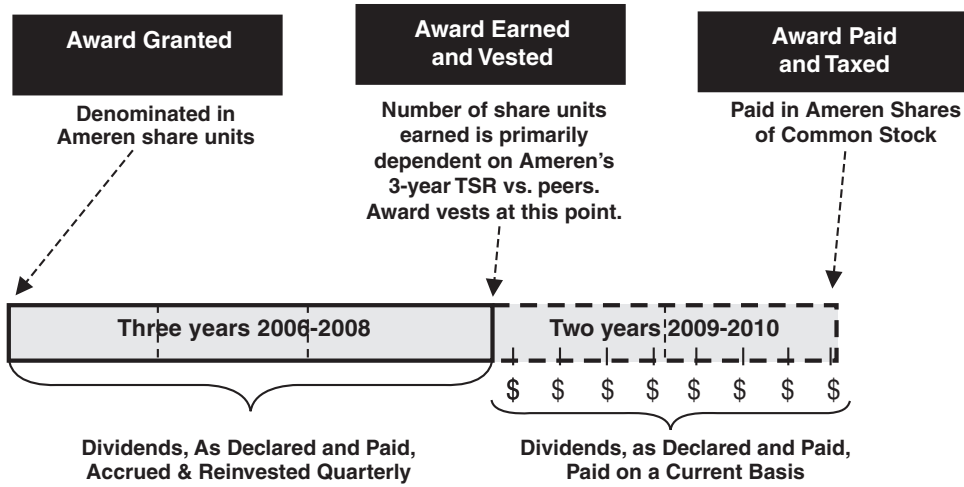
Award Granted

Denominated in Ameren share units

Award Earned and Vested

Number of share units earned is primarily dependent on Ameren's 3-year TSR vs. peers. Award vests at this point.

Award Paid and Taxed

Paid in Ameren Shares of Common Stock

Three years 2006-2008

Two years 2009-2010

\$ \$ \$ \$ \$ \$ \$ \$

Dividends, As Declared and Paid, Accrued & Reinvested Quarterly

Dividends, as Declared and Paid, Paid on a Current Basis